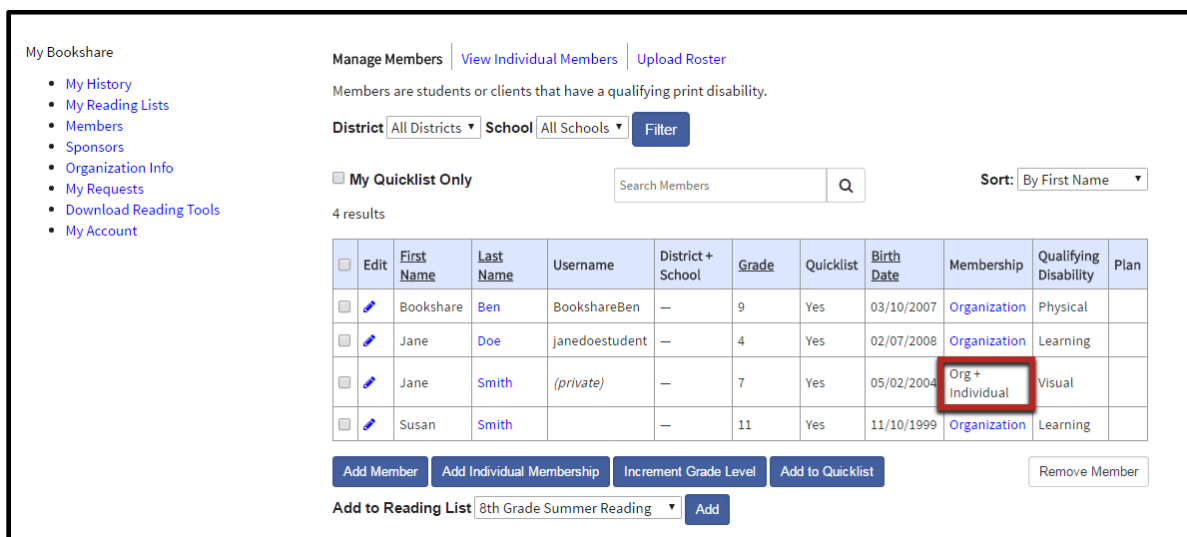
My Bookshare

- My History
- My Reading Lists
- Members
- Sponsors
- Organization Info
- My Requests
- Download Reading Tools
- My Account

Manage Members | View Individual Members | Upload Roster

Members are students or clients that have a qualifying print disability.

District All Districts School All Schools Filter

My Quicklist Only

Search Members

Sort: By First Name

4 results

| | Edit | First Name | Last Name | Username | District + School | Grade | Quicklist | Birth Date | Membership | Qualifying Disability | Plan |
|---|---|---|---|---|---|---|---|---|---|---|---|
| | | Bookshare | Ben | BookshareBen | — | 9 | Yes | 03/10/2007 | Organization | Physical | |
| | | Jane | Doe | janedoestudent | — | 4 | Yes | 02/07/2008 | Organization | Learning | |
| | | Jane | Smith | (private) | — | 7 | Yes | 05/02/2004 | Org + Individual | Visual | |
| | | Susan | Smith | | — | 11 | Yes | 11/10/1999 | Organization | Learning | |

Add Member | Add Individual Membership | Increment Grade Level | Add to Quicklist | Remove Member

Add to Reading List 8th Grade Summer Reading Add